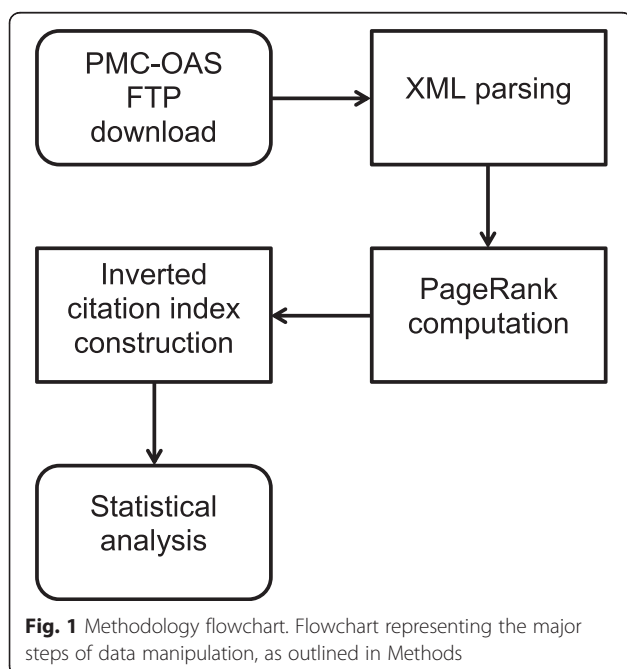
PMC-OAS FTP download

XML parsing

PageRank computation

Inverted citation index construction

Statistical analysis

**Fig. 1** Methodology flowchart. Flowchart representing the major steps of data manipulation, as outlined in Methods